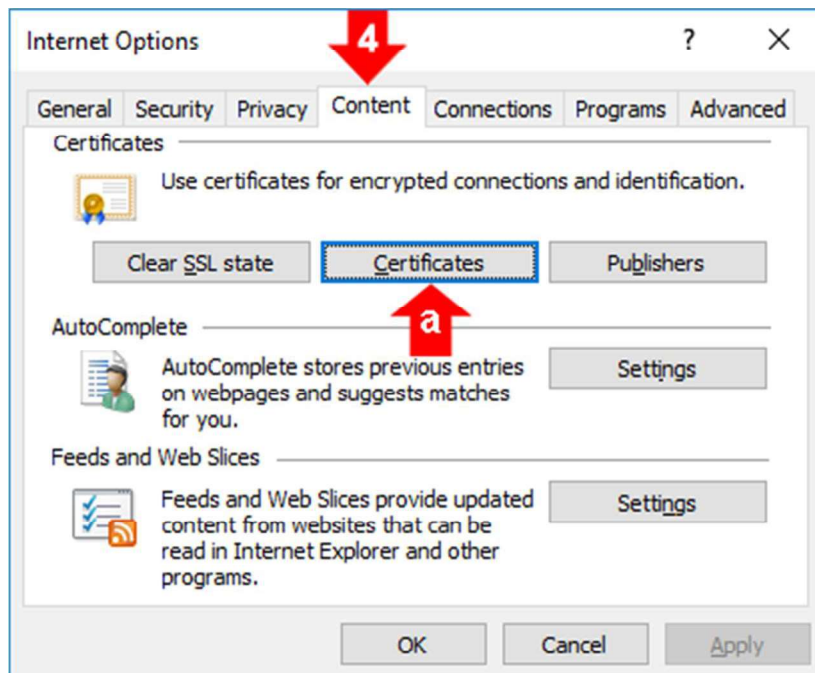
Internet Options

?

X

4

General

Security

Privacy

Content

Connections

Programs

Advanced

Certificates

Use certificates for encrypted connections and identification.

Clear SSL state

Certificates

Publishers

a

AutoComplete

AutoComplete stores previous entries on webpages and suggests matches for you.

Settings

Feeds and Web Slices

Feeds and Web Slices provide updated content from websites that can be read in Internet Explorer and other programs.

Settings

OK

Cancel

Apply